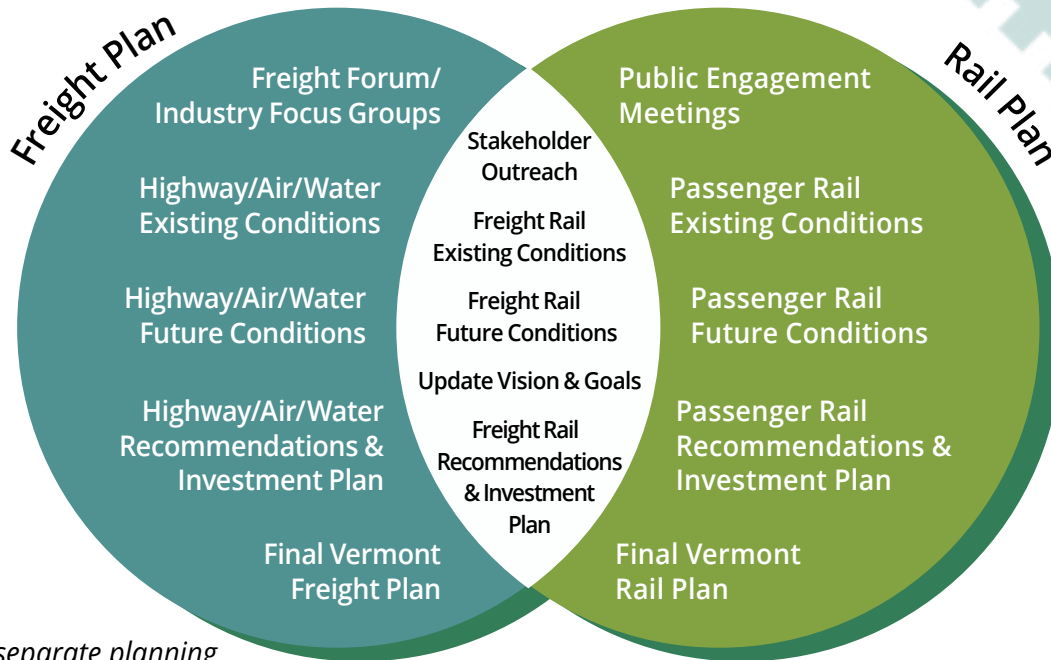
Freight Plan

Freight Forum/ Industry Focus Groups

Highway/Air/Water Existing Conditions

Highway/Air/Water Future Conditions

Highway/Air/Water Recommendations & Investment Plan

Final Vermont Freight Plan

Stakeholder Outreach

Freight Rail Existing Conditions

Freight Rail Future Conditions

Update Vision & Goals

Freight Rail Recommendations & Investment Plan

Rail Plan

Public Engagement Meetings

Passenger Rail Existing Conditions

Passenger Rail Future Conditions

Passenger Rail Recommendations & Investment Plan

Final Vermont Rail Plan

separate planning